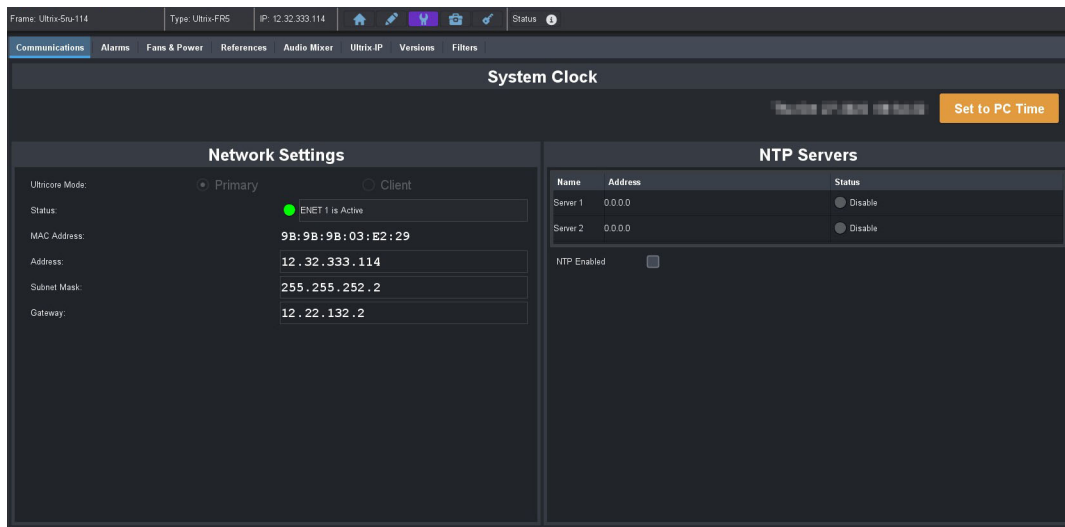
Frame: Ultrix-5ru-114 Type: Ultrix-FR5 IP: 12.32.333.114 Status

Communications Alarms Fans & Power References Audio Mixer Ultrix-IP Versions Filters

System Clock

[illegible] Set to PC Time

Network Settings

Ultricore Mode: Primary Client

Status: ENET 1 is Active

MAC Address: 9B:9B:9B:03:E2:29

Address: 12.32.333.114

Subnet Mask: 255.255.252.2

Gateway: 12.22.132.2

NTP Servers

| Name | Address | Status |
|---|---|---|
| Server 1 | 0.0.0.0 | Disable |
| Server 2 | 0.0.0.0 | Disable |

NTP Enabled